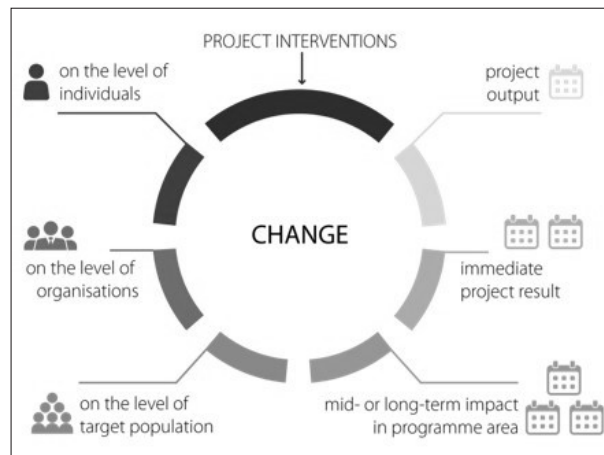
PROJECT INTERVENTIONS

on the level of individuals

project output

CHANGE

on the level of organisations

immediate project result

on the level of target population

mid- or long-term impact in programme area